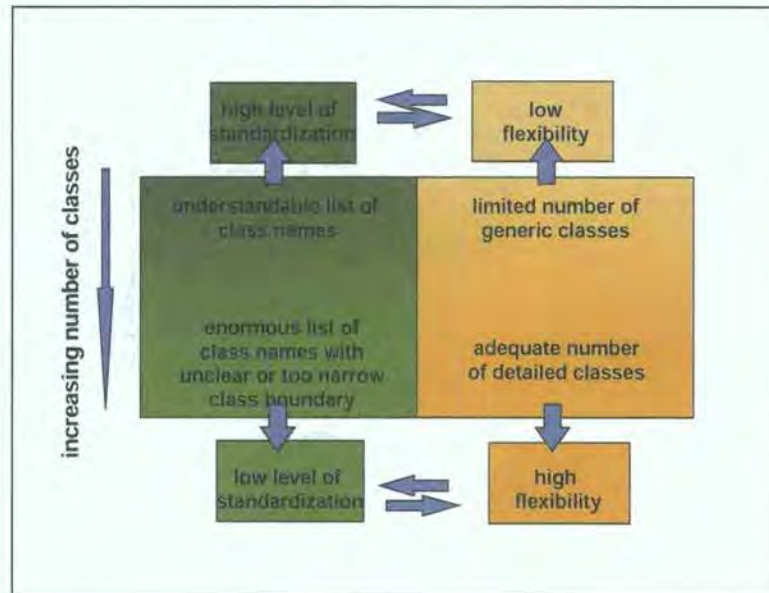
increasing number of classes

high level of standardization

low flexibility

understandable list of class names

limited number of generic classes

enormous list of class names with unclear or too narrow class boundary

adequate number of detailed classes

low level of standardization

high flexibility